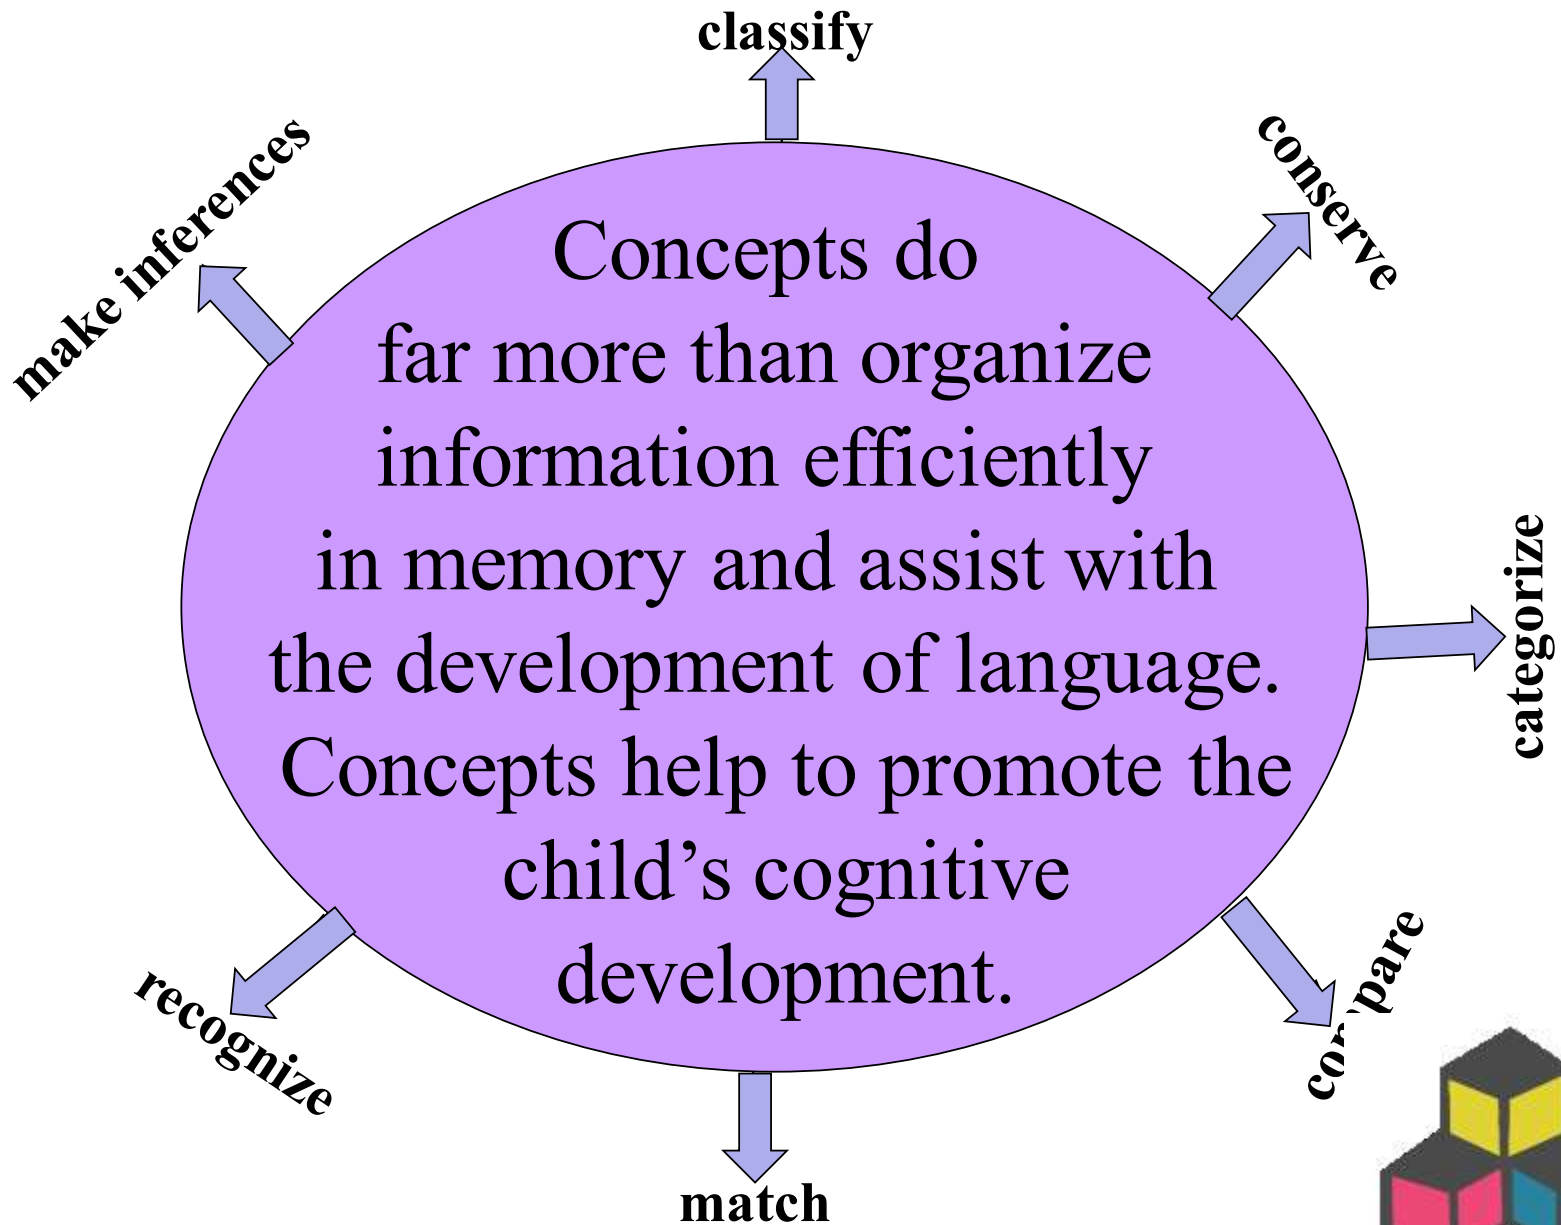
classify

make inferences

conserve

Concepts do far more than organize information efficiently in memory and assist with the development of language. Concepts help to promote the child’s cognitive development.

categorize

recognize

co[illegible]pare

match